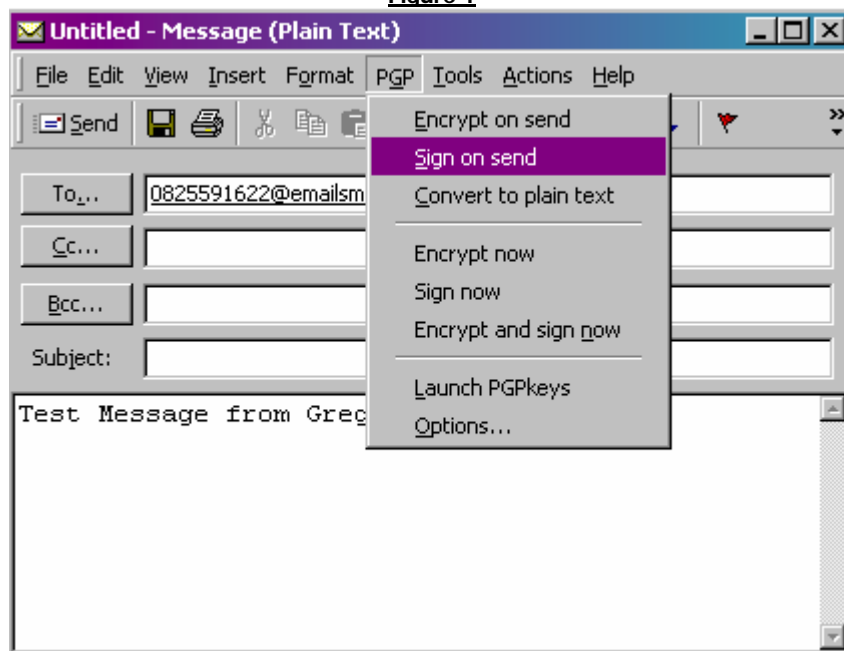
Untitled - Message (Plain Text)

File Edit View Insert Format PGP Tools Actions Help

Send

To...
0825591622@emailsm
Cc...
Bcc...
Subject:

Encrypt on send
Sign on send
Convert to plain text
Encrypt now
Sign now
Encrypt and sign now
Launch PGPkeys
Options...

Test Message from Greg